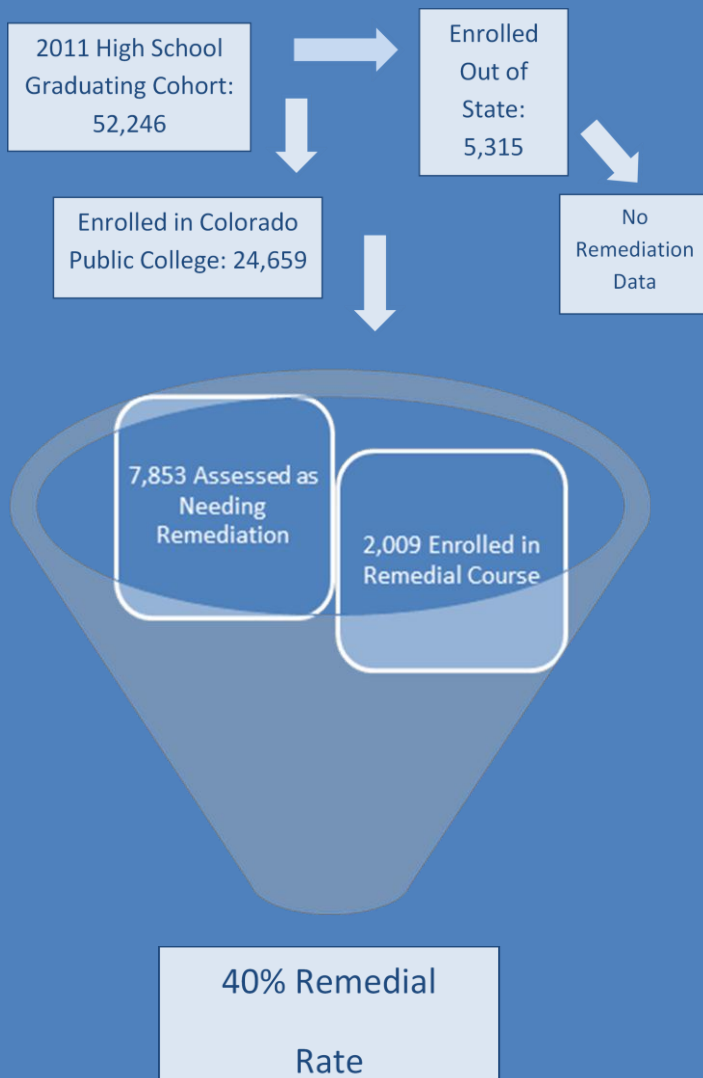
2011 High School Graduating Cohort: 52,246

Enrolled Out of State: 5,315

No Remediation Data

Enrolled in Colorado Public College: 24,659

7,853 Assessed as Needing Remediation

2,009 Enrolled in Remedial Course

40% Remedial

Rate